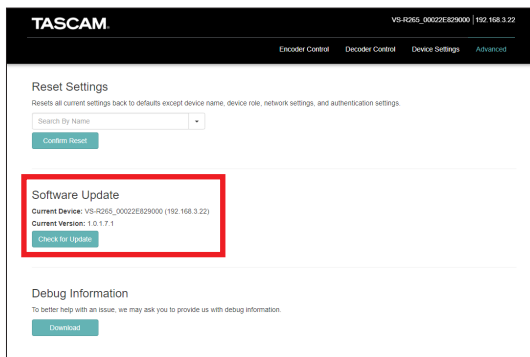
TASCAM.

VS-R265_00022E829000 | 192.168.3.22

Encoder Control Decoder Control Device Settings Advanced

Reset Settings

Resets all current settings back to defaults except device name, device role, network settings, and authentication settings.

Search By Name

Confirm Reset

Software Update

Current Device: VS-R265_00022E829000 (192.168.3.22)

Current Version: 1.0.1.7.1

Check for Update

Debug Information

To better help with an issue, we may ask you to provide us with debug information.

Download